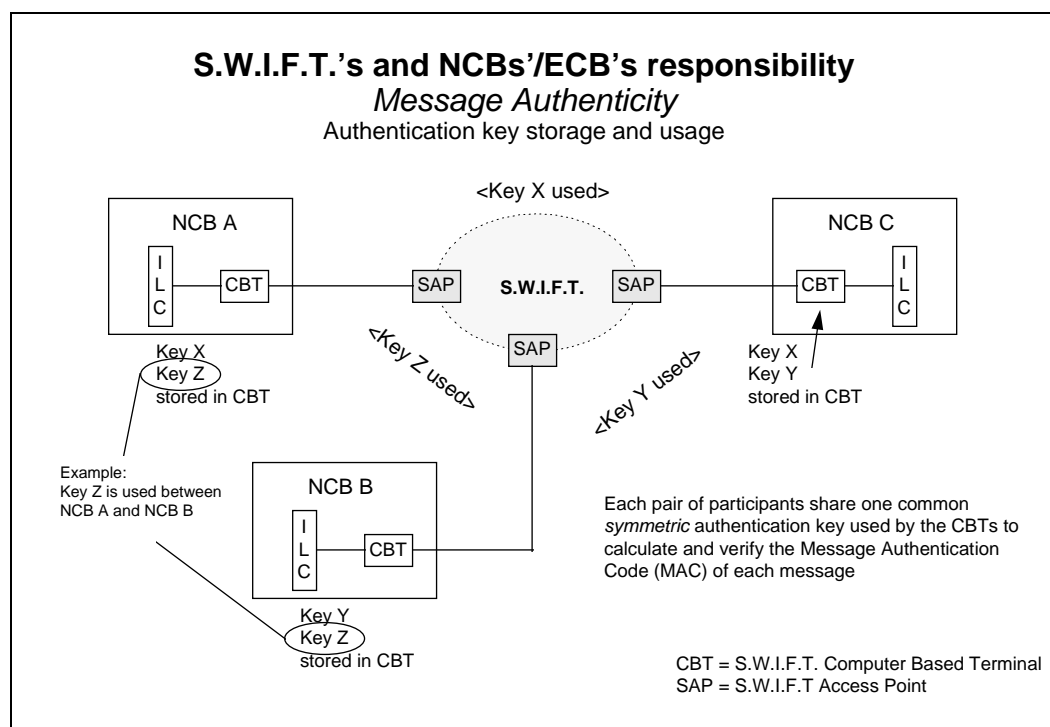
S.W.I.F.T.'s and NCBs'/ECB's responsibility
Message Authenticity
Authentication key storage and usage

<Key X used>

NCB A

I
L
C

CBT

SAP

S.W.I.F.T.

SAP

NCB C

CBT

I
L
C

SAP

Key X
Key Z
stored in CBT

<Key Z used>

<Key Y used>

Key X
Key Y
stored in CBT

Example:
Key Z is used between NCB A and NCB B

NCB B

I
L
C

CBT

Each pair of participants share one common symmetric authentication key used by the CBTs to calculate and verify the Message Authentication Code (MAC) of each message

Key Y
Key Z
stored in CBT

CBT = S.W.I.F.T. Computer Based Terminal
SAP = S.W.I.F.T Access Point